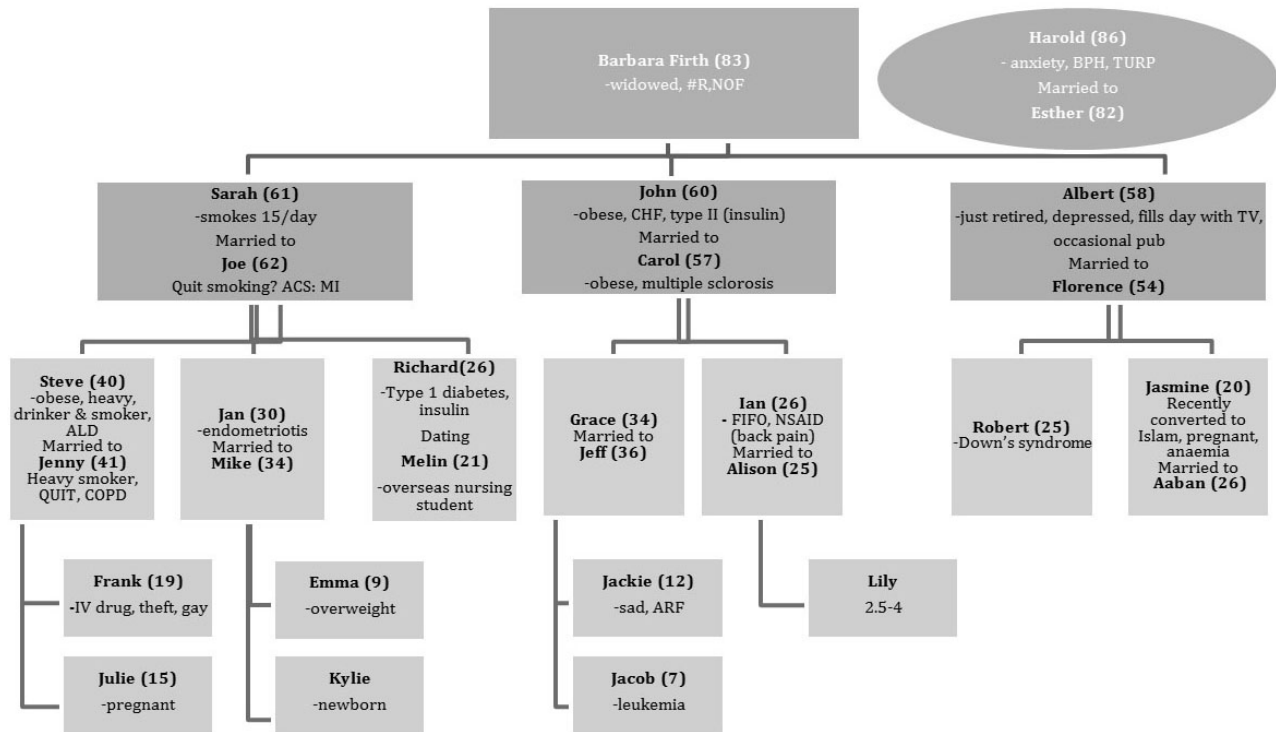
**Barbara Firth (83)**
-widowed, #R,NOF

**Harold (86)**
- anxiety, BPH, TURP
Married to
**Esther (82)**

**Sarah (61)**
-smokes 15/day
Married to
**Joe (62)**
Quit smoking? ACS: MI

**John (60)**
-obese, CHF, type II (insulin)
Married to
**Carol (57)**
-obese, multiple sclerosis

**Albert (58)**
-just retired, depressed, fills day with TV, occasional pub
Married to
**Florence (54)**

**Steve (40)**
-obese, heavy, drinker & smoker, ALD
Married to
**Jenny (41)**
Heavy smoker, QUIT, COPD

**Jan (30)**
-endometriotis
Married to
**Mike (34)**

**Richard(26)**
-Type 1 diabetes, insulin
Dating
**Melin (21)**
-overseas nursing student

**Grace (34)**
Married to
**Jeff (36)**

**Ian (26)**
**-** FIFO, NSAID (back pain)
Married to
**Alison (25)**

**Robert (25)**
-Down's syndrome

**Jasmine (20)**
Recently converted to Islam, pregnant, anaemia
Married to
**Aaban (26)**

**Frank (19)**
-IV drug, theft, gay

**Julie (15)**
-pregnant

**Emma (9)**
-overweight

**Kylie**
-newborn

**Jackie (12)**
-sad, ARF

**Jacob (7)**
-leukemia

**Lily**
2.5-4